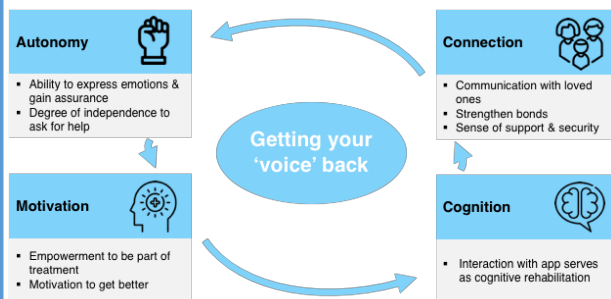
Autonomy

- Ability to express emotions & gain assurance
- Degree of independence to ask for help

Connection

- Communication with loved ones
- Strengthen bonds
- Sense of support & security

Getting your 'voice' back

Motivation

- Empowerment to be part of treatment
- Motivation to get better

Cognition

- Interaction with app serves as cognitive rehabilitation